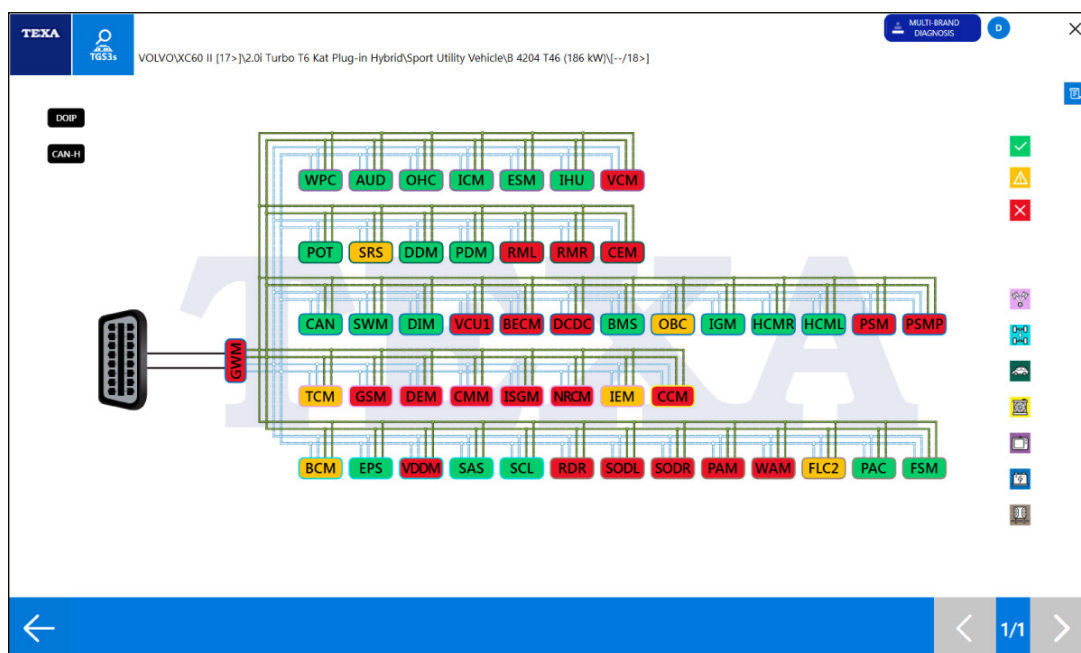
TEXA

TGS3s

VOLVO\XC60 II [17>]\2.0i Turbo T6 Kat Plug-in Hybrid\Sport Utility Vehicle\B 4204 T46 (186 kW)\[--/18>]

MULTI-BRAND DIAGNOSIS

D

DOIP

CAN-H

WPC AUD OHC ICM ESM IHU VCM

POT SRS DDM PDM RML RMR CEM

CAN SWM DIM VCU1 BECM DCDC BMS OBC IGM HCMR HCML PSM PSMP

GWM

TCM GSM DEM CMM ISGM NRCM IEM CCM

BCM EPS VDDM SAS SCL RDR SODL SODR PAM WAM FLC2 PAC FSM

TEXA

1/1